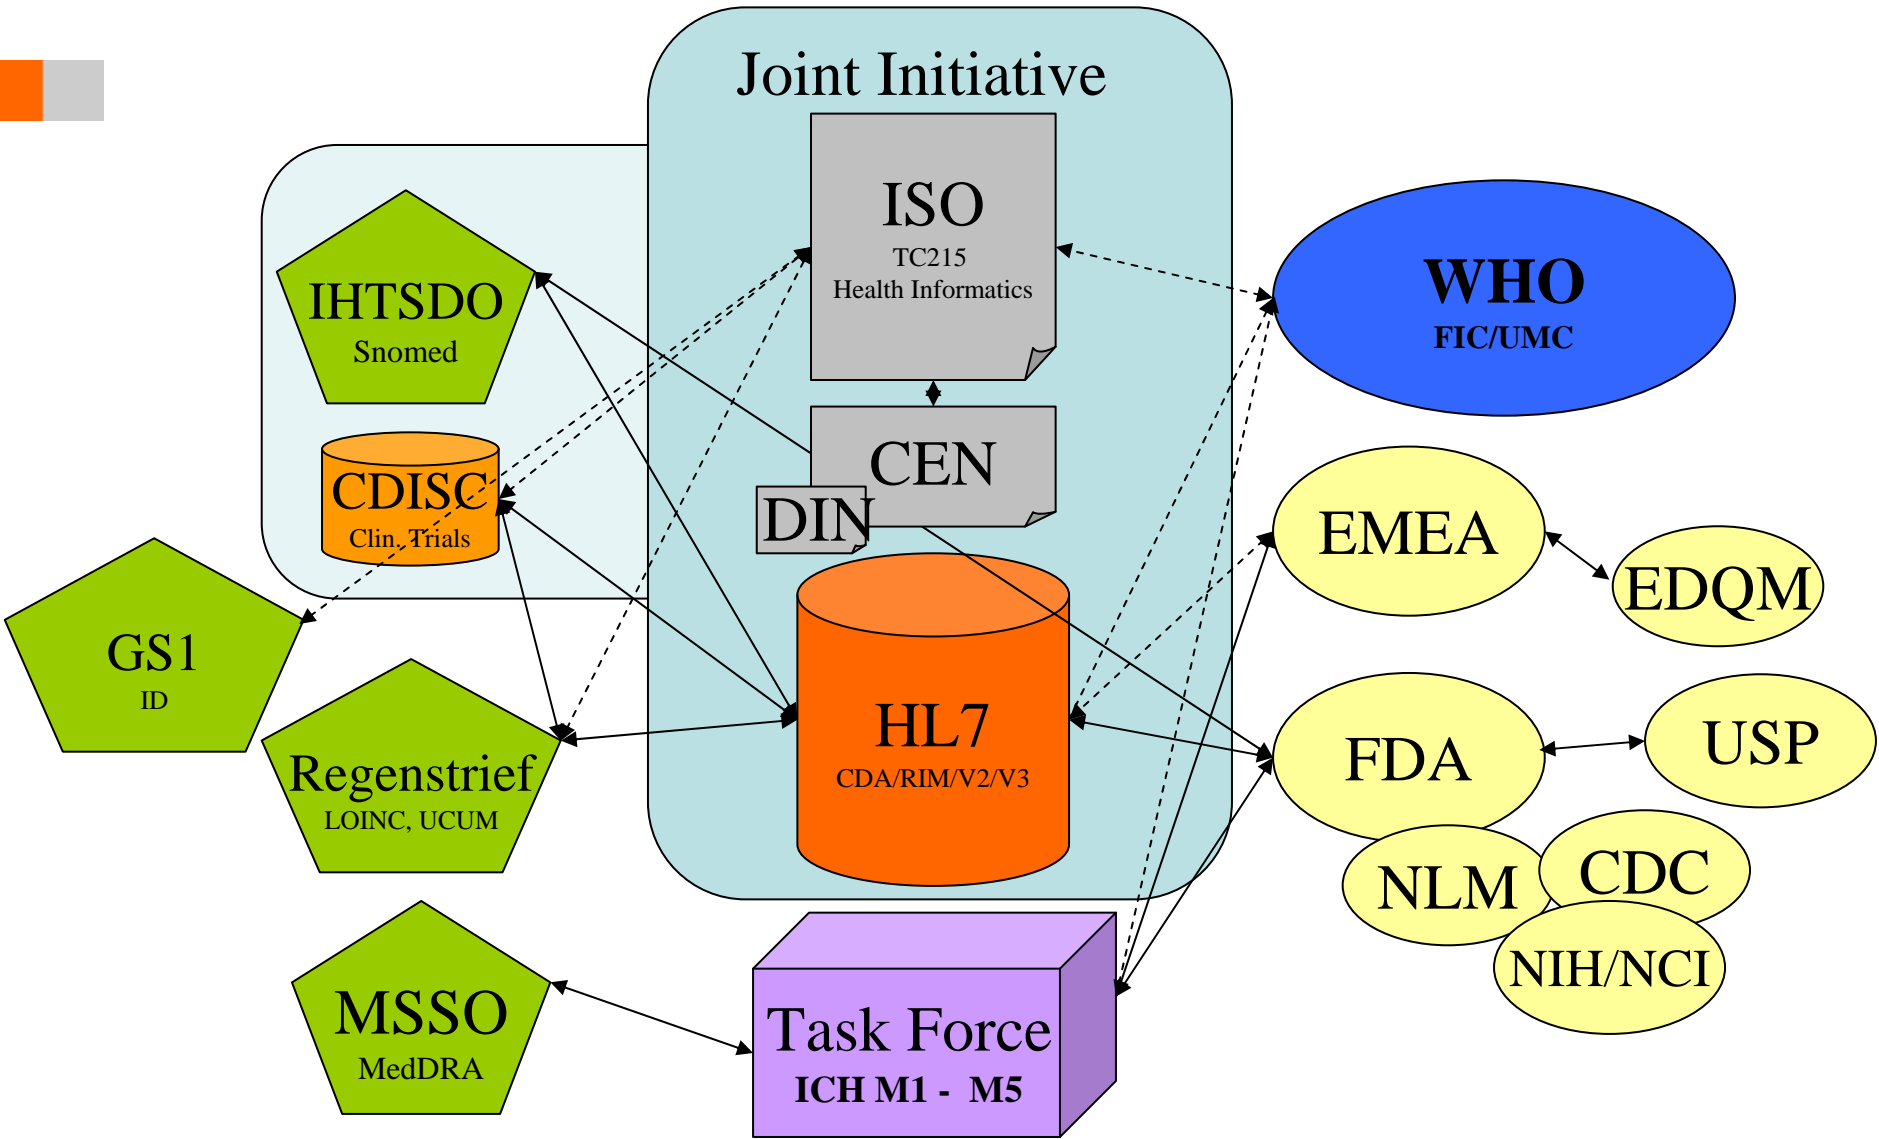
Joint Initiative

ISO
TC215
Health Informatics

CEN

DIN

HL7
CDA/RIM/V2/V3

IHTSDO
Snomed

CDISC
Clin. Trials

GS1
ID

Regenstrief
LOINC, UCUM

MSSO
MedDRA

Task Force
ICH M1 - M5

WHO
FIC/UMC

EMEA

EDQM

FDA

USP

NLM

CDC

NIH/NCI